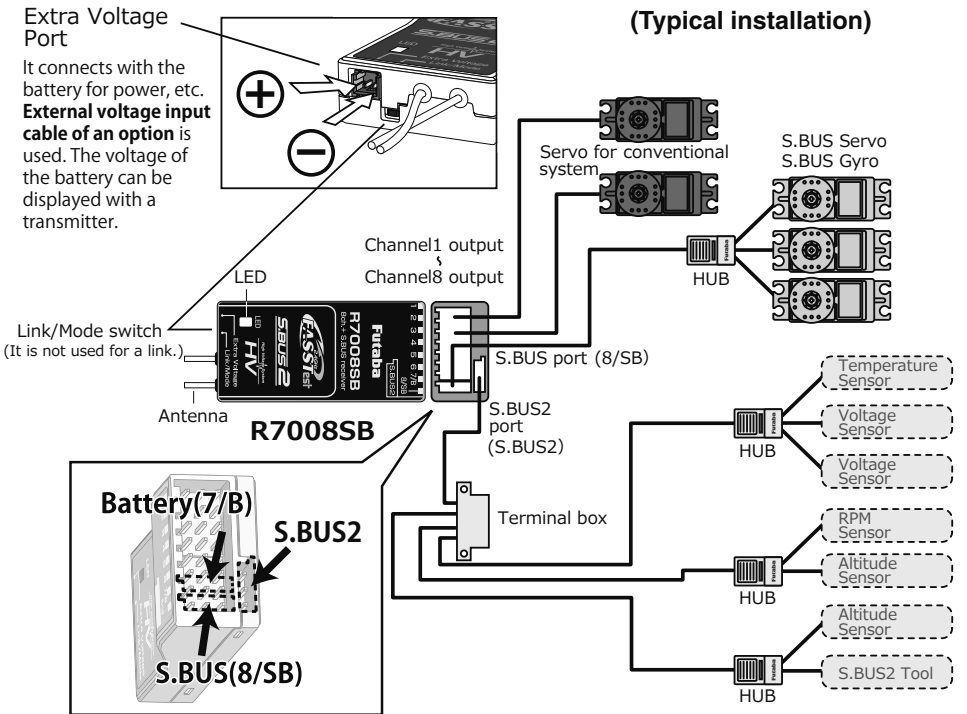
Extra Voltage Port

It connects with the battery for power, etc. **External voltage input cable of an option** is used. The voltage of the battery can be displayed with a transmitter.

(Typical installation)

Servo for conventional system

S.BUS Servo
S.BUS Gyro

Channel1 output
~
Channel8 output

HUB

LED

Link/Mode switch
(It is not used for a link.)

Futaba
R7008SB
8ch.+ S.BUS receiver
FASSTest
S.BUS2
HV

S.BUS port (8/SB)

Antenna

R7008SB

S.BUS2 port (S.BUS2)

Temperature Sensor

Voltage Sensor

Voltage Sensor

HUB

Battery(7/B)

S.BUS2

Terminal box

RPM Sensor

Altitude Sensor

HUB

Altitude Sensor

S.BUS2 Tool

S.BUS(8/SB)

HUB